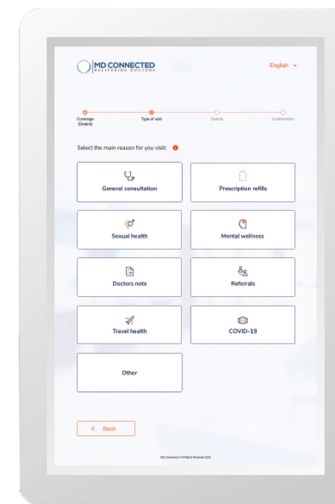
MD CONNECTED
RESPERING DOCTORS

English

Coverage (Ontario)
Type of visit
Details
Confirmation

Select the main reason for you visit:

General consultation

Prescription refills

Sexual health

Mental wellness

Doctors note

Referrals

Travel health

COVID-19

Other

< Back

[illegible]